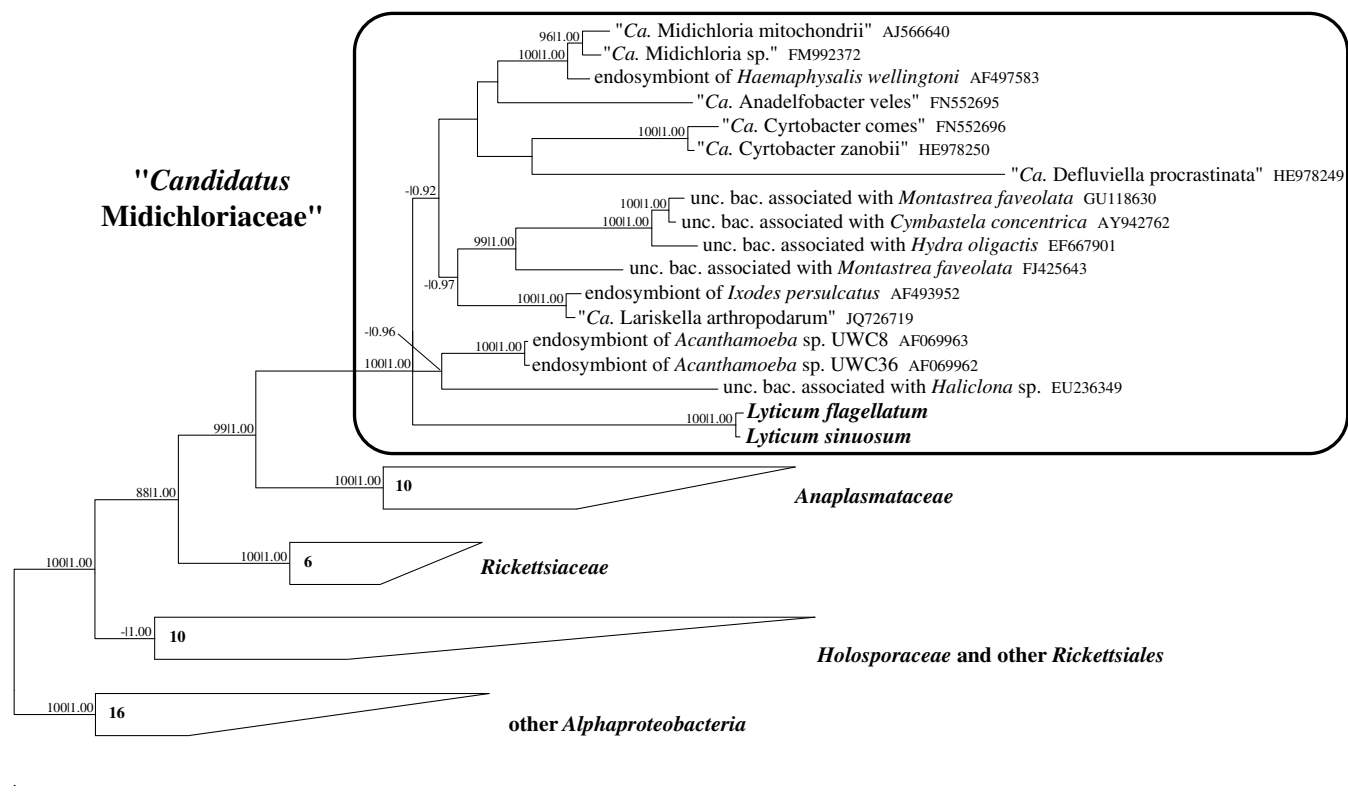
"*Candidatus* Midichloriaceae"

96|1.00 "*Ca.* Midichloria mitochondrii" AJ566640

100|1.00 "*Ca.* Midichloria sp." FM992372

endosymbiont of *Haemaphysalis wellingtoni* AF497583

"*Ca.* Anadelfobacter veles" FN552695

100|1.00 "*Ca.* Cyrtobacter comes" FN552696

"*Ca.* Cyrtobacter zanobii" HE978250

"*Ca.* Defluviella procrastinata" HE978249

-|0.92

100|1.00 unc. bac. associated with *Montastrea faveolata* GU118630

100|1.00 unc. bac. associated with *Cymbastela concentrica* AY942762

unc. bac. associated with *Hydra oligactis* EF667901

99|1.00 unc. bac. associated with *Montastrea faveolata* FJ425643

-|0.97

100|1.00 endosymbiont of *Ixodes persulcatus* AF493952

"*Ca.* Lariskella arthropodarum" JQ726719

-|0.96

100|1.00 endosymbiont of *Acanthamoeba* sp. UWC8 AF069963

100|1.00 endosymbiont of *Acanthamoeba* sp. UWC36 AF069962

unc. bac. associated with *Haliclona* sp. EU236349

100|1.00 ***Lyticum flagellatum***

***Lyticum sinuosum***

99|1.00

100|1.00 **10** ***Anaplasmataceae***

88|1.00

100|1.00 **6** ***Rickettsiaceae***

100|1.00

-|1.00 **10** ***Holosporaceae* and other *Rickettsiales***

100|1.00 **16** **other *Alphaproteobacteria***